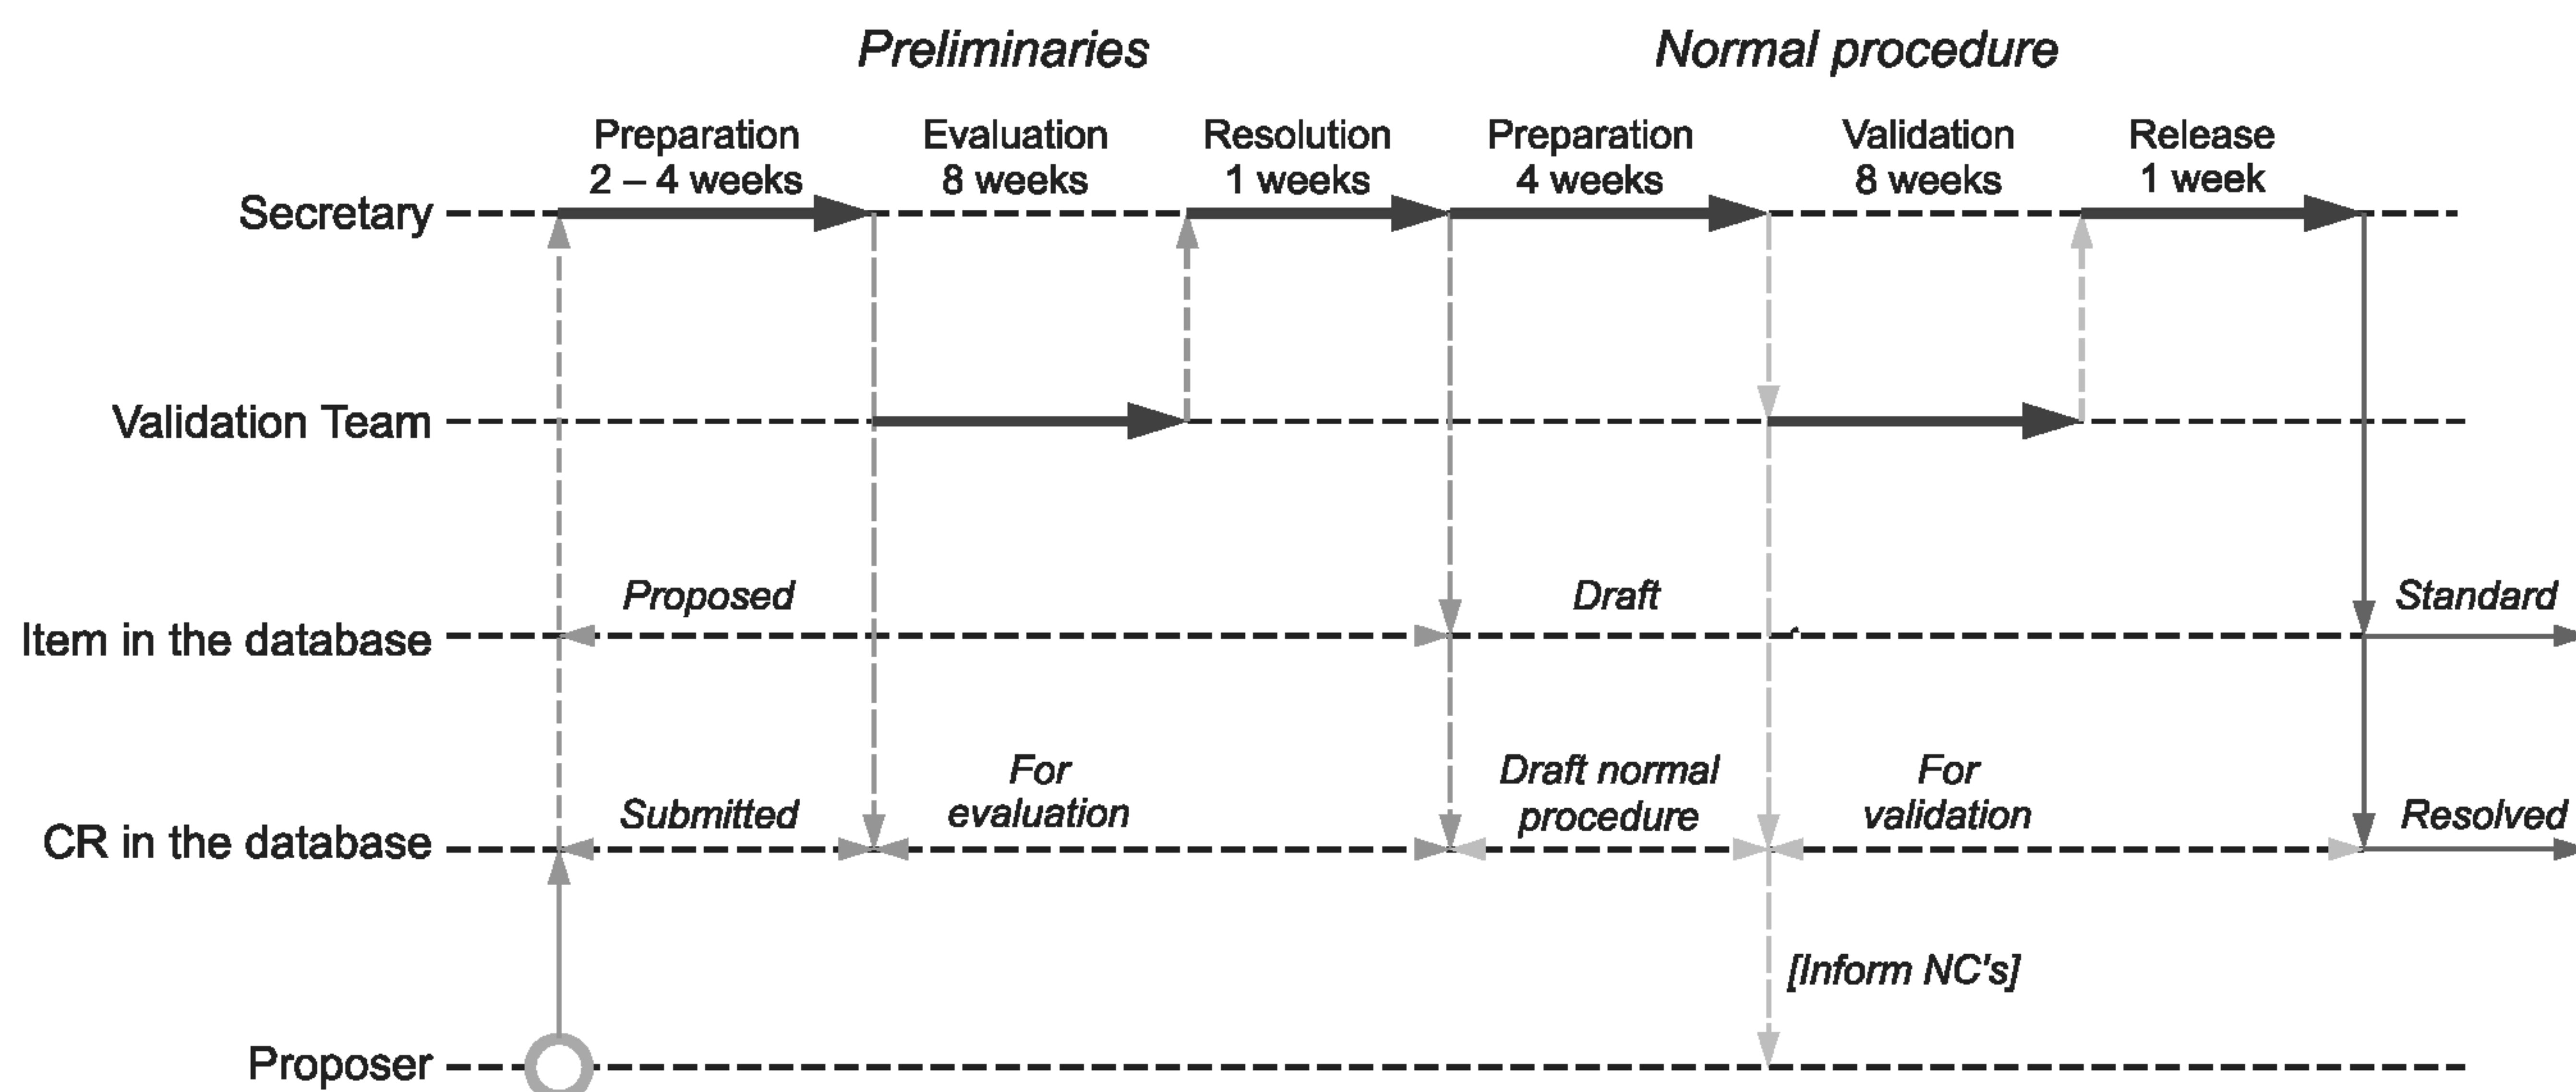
Preliminaries

Normal procedure

Preparation
2 – 4 weeks

Evaluation
8 weeks

Resolution
1 weeks

Preparation
4 weeks

Validation
8 weeks

Release
1 week

Secretary

Validation Team

Proposed

Draft

Standard

Item in the database

Submitted

For
evaluation

Draft normal
procedure

For
validation

Resolved

CR in the database

[Inform NC's]

Proposer